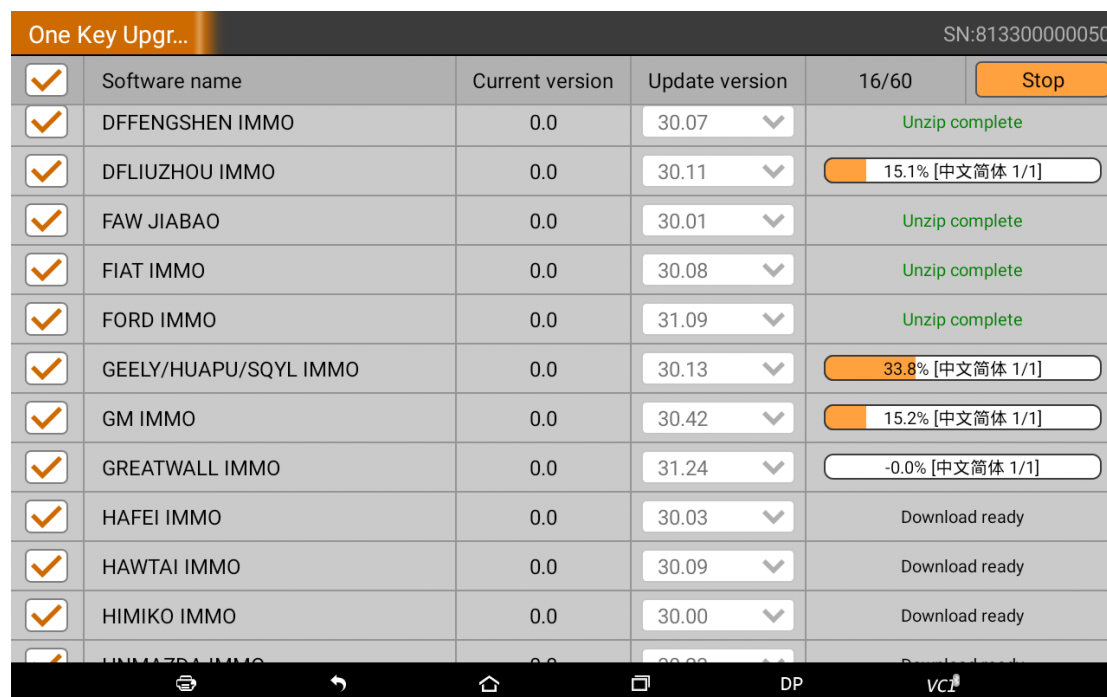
One Key Upgr...

SN:813300000050

| | Software name | Current version | Update version | 16/60 | Stop |
|---|---|---|---|---|---|
| | DFFENGSHEN IMMO | 0.0 | 30.07 | Unzip complete | |
| | DFLIUZHOU IMMO | 0.0 | 30.11 | 15.1% [中文简体 1/1] | |
| | FAW JIABAO | 0.0 | 30.01 | Unzip complete | |
| | FIAT IMMO | 0.0 | 30.08 | Unzip complete | |
| | FORD IMMO | 0.0 | 31.09 | Unzip complete | |
| | GEELY/HUAPU/SQYL IMMO | 0.0 | 30.13 | 33.8% [中文简体 1/1] | |
| | GM IMMO | 0.0 | 30.42 | 15.2% [中文简体 1/1] | |
| | GREATWALL IMMO | 0.0 | 31.24 | -0.0% [中文简体 1/1] | |
| | HAFEI IMMO | 0.0 | 30.03 | Download ready | |
| | HAWTAI IMMO | 0.0 | 30.09 | Download ready | |
| | HIMIKO IMMO | 0.0 | 30.00 | Download ready | |
| | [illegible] | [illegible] | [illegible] | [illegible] | |

DP VCI